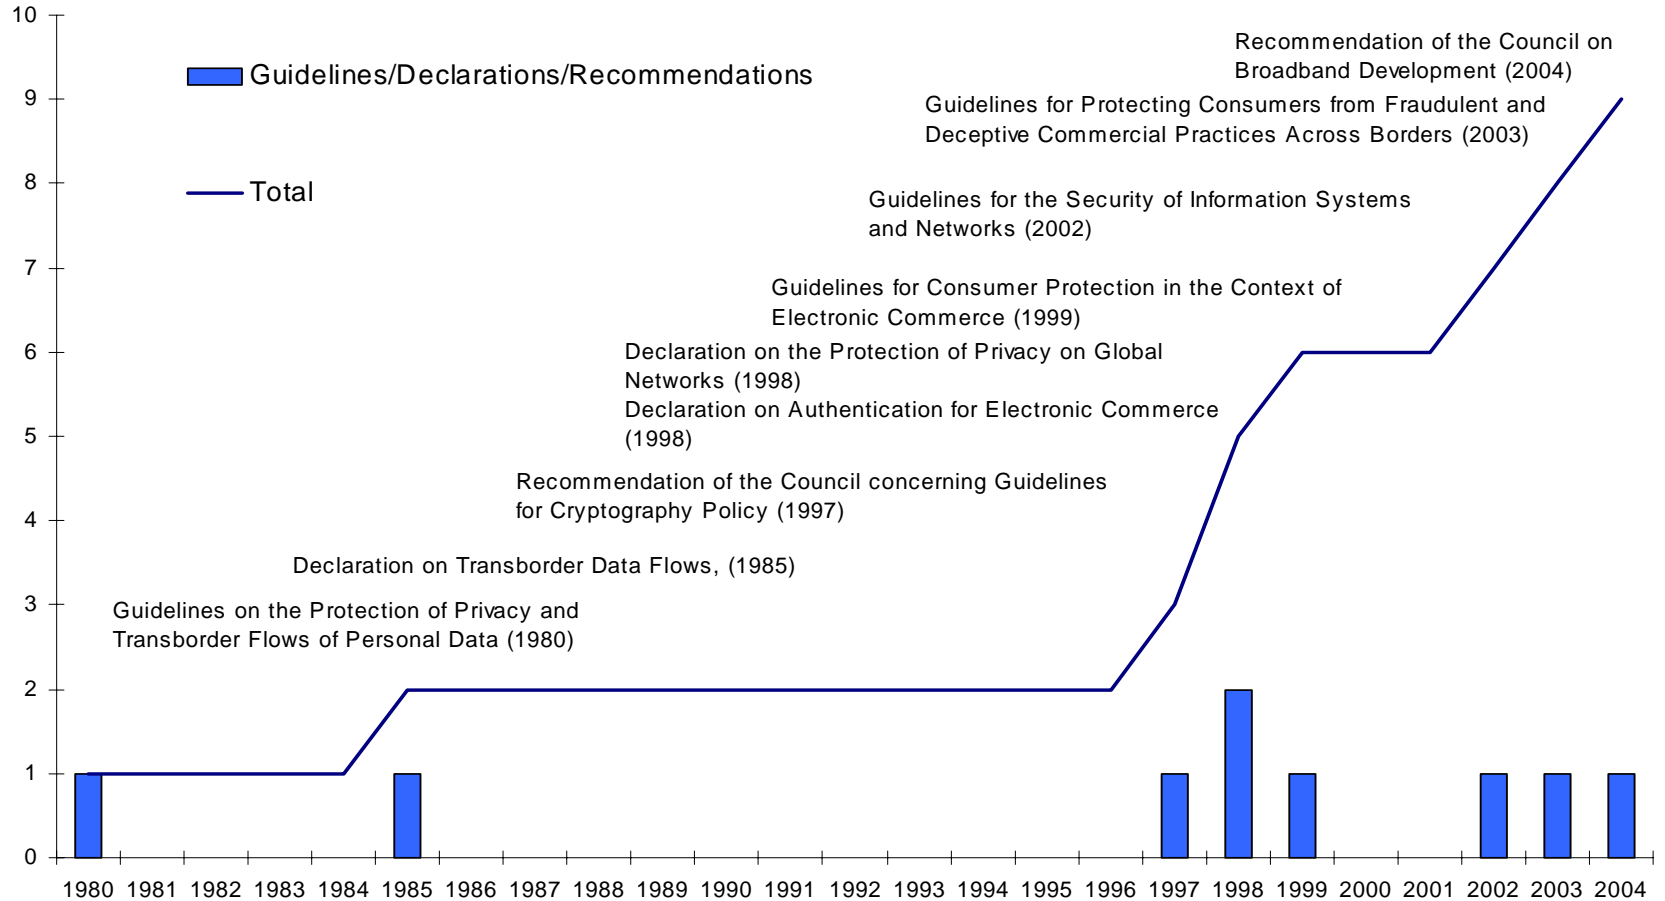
10
9
8
7
6
5
4
3
2
1
0

Guidelines/Declarations/Recommendations

Total

Recommendation of the Council on Broadband Development (2004)

Guidelines for Protecting Consumers from Fraudulent and Deceptive Commercial Practices Across Borders (2003)

Guidelines for the Security of Information Systems and Networks (2002)

Guidelines for Consumer Protection in the Context of Electronic Commerce (1999)

Declaration on the Protection of Privacy on Global Networks (1998)
Declaration on Authentication for Electronic Commerce (1998)

Recommendation of the Council concerning Guidelines for Cryptography Policy (1997)

Declaration on Transborder Data Flows, (1985)

Guidelines on the Protection of Privacy and Transborder Flows of Personal Data (1980)

1980 1981 1982 1983 1984 1985 1986 1987 1988 1989 1990 1991 1992 1993 1994 1995 1996 1997 1998 1999 2000 2001 2002 2003 2004